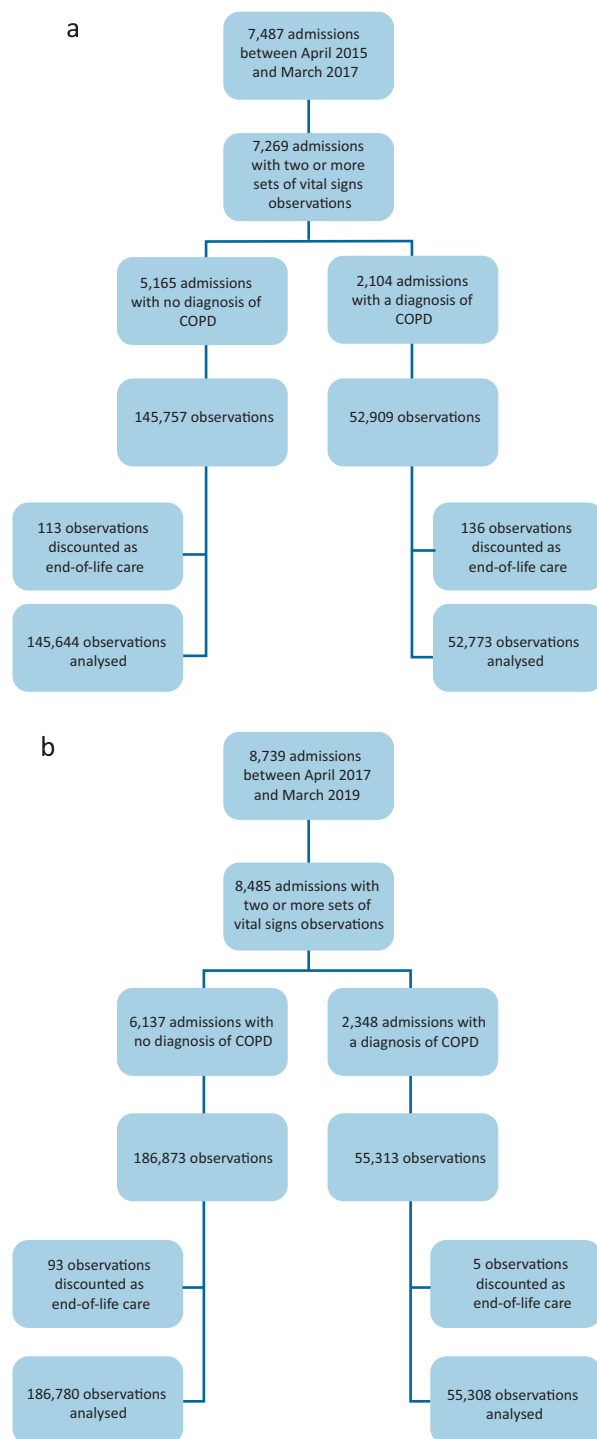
a

7,487 admissions between April 2015 and March 2017

7,269 admissions with two or more sets of vital signs observations

5,165 admissions with no diagnosis of COPD

2,104 admissions with a diagnosis of COPD

145,757 observations

52,909 observations

113 observations discounted as end-of-life care

136 observations discounted as end-of-life care

145,644 observations analysed

52,773 observations analysed

b

8,739 admissions between April 2017 and March 2019

8,485 admissions with two or more sets of vital signs observations

6,137 admissions with no diagnosis of COPD

2,348 admissions with a diagnosis of COPD

186,873 observations

55,313 observations

93 observations discounted as end-of-life care

5 observations discounted as end-of-life care

186,780 observations analysed

55,308 observations analysed